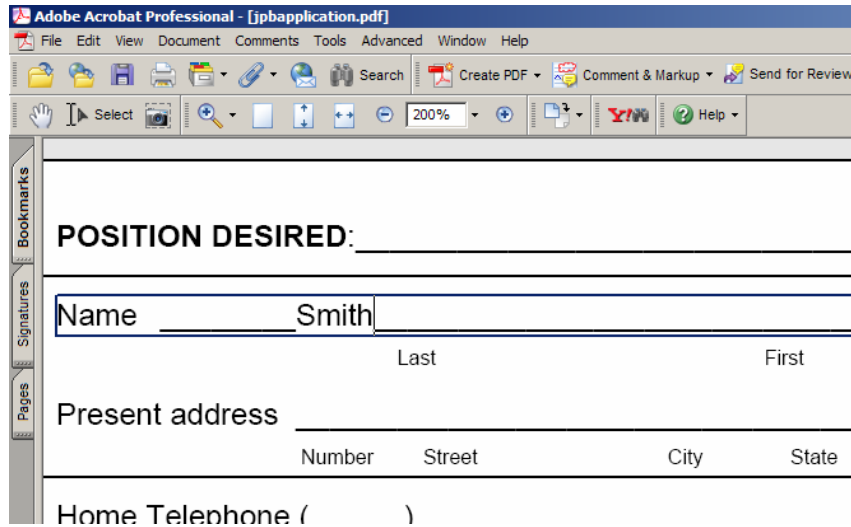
Adobe Acrobat Professional - [jpbapplication.pdf]

File Edit View Document Comments Tools Advanced Window Help

Search Create PDF Comment & Markup Send for Review

Select 200% Help

Bookmarks Signatures Pages

POSITION DESIRED:________________________

Name ________Smith________________________

Last First

Present address ________________________

Number Street City State

Home Telephone ( )